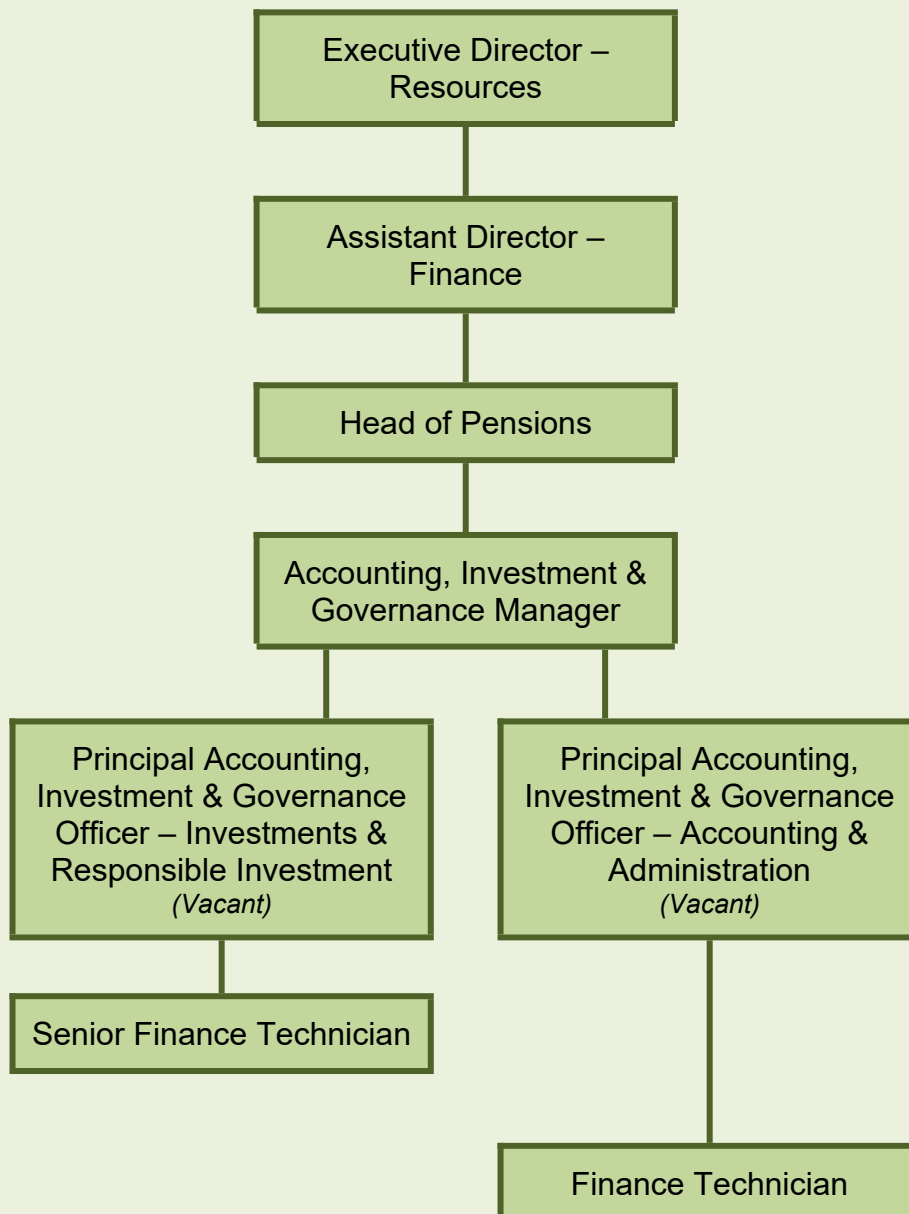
Executive Director – Resources

Assistant Director – Finance

Head of Pensions

Accounting, Investment & Governance Manager

Principal Accounting, Investment & Governance Officer – Investments & Responsible Investment
*(Vacant)*

Senior Finance Technician

Principal Accounting, Investment & Governance Officer – Accounting & Administration
*(Vacant)*

Finance Technician